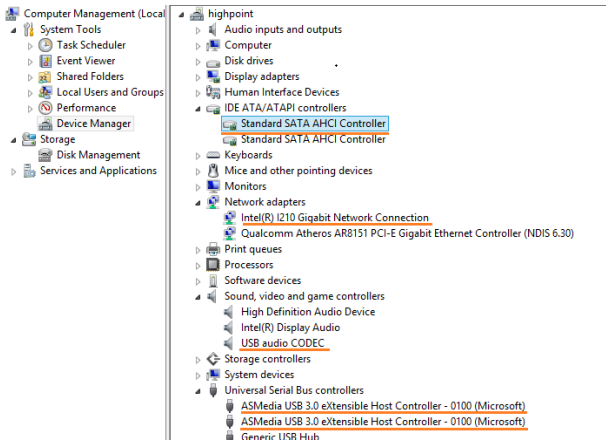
Computer Management (Local
System Tools
Task Scheduler
Event Viewer
Shared Folders
Local Users and Groups
Performance
Device Manager
Storage
Disk Management
Services and Applications

highpoint
Audio inputs and outputs
Computer
Disk drives
Display adapters
Human Interface Devices
IDE ATA/ATAPI controllers
Standard SATA AHCI Controller
Standard SATA AHCI Controller
Keyboards
Mice and other pointing devices
Monitors
Network adapters
Intel(R) I210 Gigabit Network Connection
Qualcomm Atheros AR8151 PCI-E Gigabit Ethernet Controller (NDIS 6.30)
Print queues
Processors
Software devices
Sound, video and game controllers
High Definition Audio Device
Intel(R) Display Audio
USB audio CODEC
Storage controllers
System devices
Universal Serial Bus controllers
ASMedia USB 3.0 eXtensible Host Controller - 0100 (Microsoft)
ASMedia USB 3.0 eXtensible Host Controller - 0100 (Microsoft)
Generic USB Hub